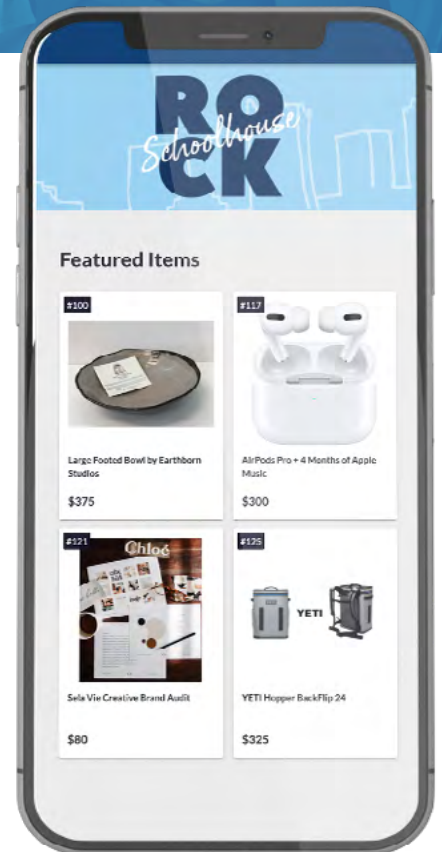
ROCK Schoolhouse

Featured Items

#100
Large Footed Bowl by Earthborn Studios
$375

#117
AirPods Pro + 4 Months of Apple Music
$300

#121
Chloé
Sela Vie Creative Brand Audit
$80

#125
YETI
YETI Hopper BackFlip 24
$325